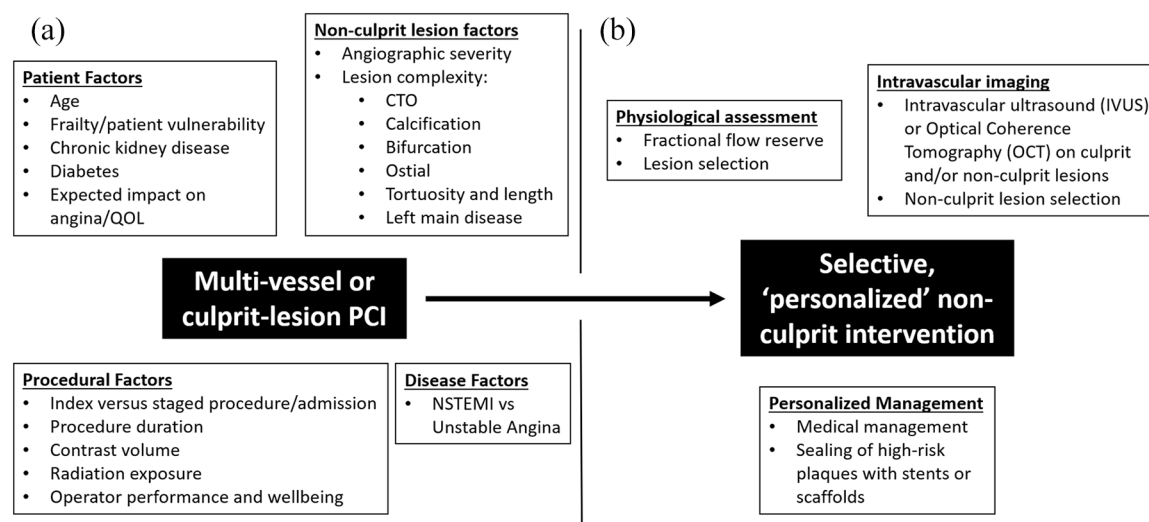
(a)

Patient Factors
- Age
- Frailty/patient vulnerability
- Chronic kidney disease
- Diabetes
- Expected impact on angina/QOL

Non-culprit lesion factors
- Angiographic severity
- Lesion complexity:
  - CTO
  - Calcification
  - Bifurcation
  - Ostial
  - Tortuosity and length
  - Left main disease

Multi-vessel or culprit-lesion PCI

Procedural Factors
- Index versus staged procedure/admission
- Procedure duration
- Contrast volume
- Radiation exposure
- Operator performance and wellbeing

Disease Factors
- NSTEMI vs Unstable Angina

(b)

Physiological assessment
- Fractional flow reserve
- Lesion selection

Intravascular imaging
- Intravascular ultrasound (IVUS) or Optical Coherence Tomography (OCT) on culprit and/or non-culprit lesions
- Non-culprit lesion selection

Selective, 'personalized' non-culprit intervention

Personalized Management
- Medical management
- Sealing of high-risk plaques with stents or scaffolds